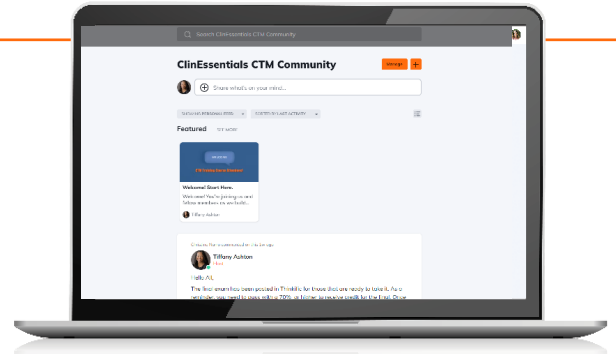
Search ClinEssentials CTM Community

ClinEssentials CTM Community

Manage +

Share what's on your mind...

Featured SEE MORE

Welcome!

Welcome! Start Here.

Welcome! You're joining us and fellow members as we build...

Tiffany Ashton

Tiffany Ashton

Host

Hello All,

The final exam has been posted in Thinkific for those that are ready to take it. As a reminder, you need to pass with a 70% or higher to receive credit for the final. Once